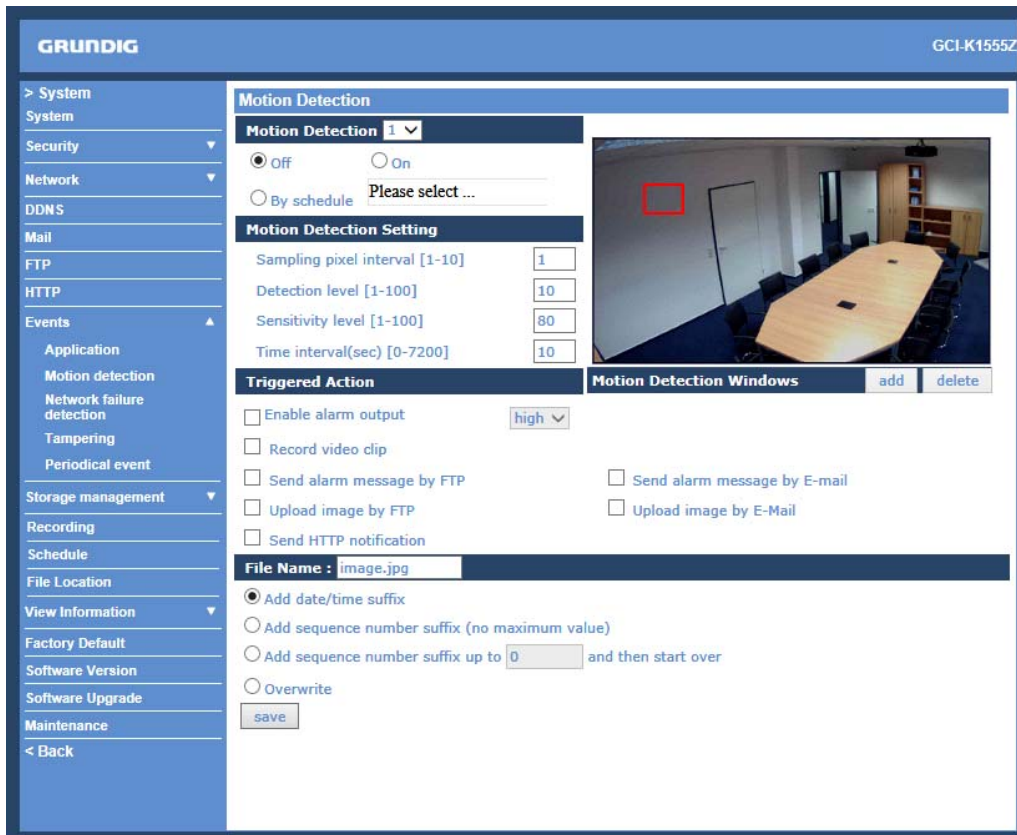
GRUNDIG

GCI-K1555Z

> System
System
Security ▼
Network ▼
DDNS
Mail
FTP
HTTP
Events ▲
Application
Motion detection
Network failure detection
Tampering
Periodical event
Storage management ▼
Recording
Schedule
File Location
View Information ▼
Factory Default
Software Version
Software Upgrade
Maintenance
< Back

Motion Detection

Motion Detection 1

Off On

By schedule Please select ...

Motion Detection Setting

Sampling pixel interval [1-10] 1

Detection level [1-100] 10

Sensitivity level [1-100] 80

Time interval(sec) [0-7200] 10

Triggered Action

Motion Detection Windows add delete

Enable alarm output high

Record video clip

Send alarm message by FTP

Send alarm message by E-mail

Upload image by FTP

Upload image by E-Mail

Send HTTP notification

File Name : image.jpg

Add date/time suffix

Add sequence number suffix (no maximum value)

Add sequence number suffix up to 0 and then start over

Overwrite

save